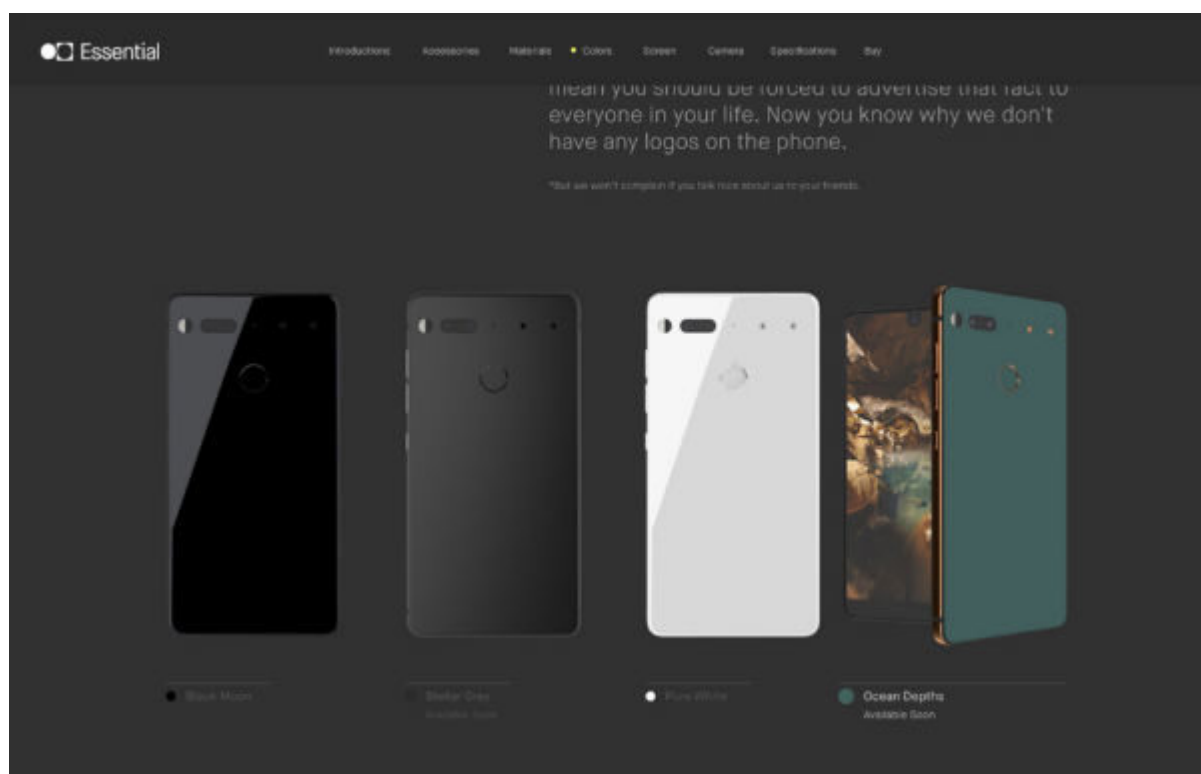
Essential

Introductions Accessories Materials Colors Screen Camera Specifications Buy

mean you should be forced to advertise that fact to everyone in your life. Now you know why we don't have any logos on the phone.

*But we won't complain if you talk nice about us to your friends.

Black Moon

Stellar Grey
Available Soon

Pure White

Ocean Depths
Available Soon